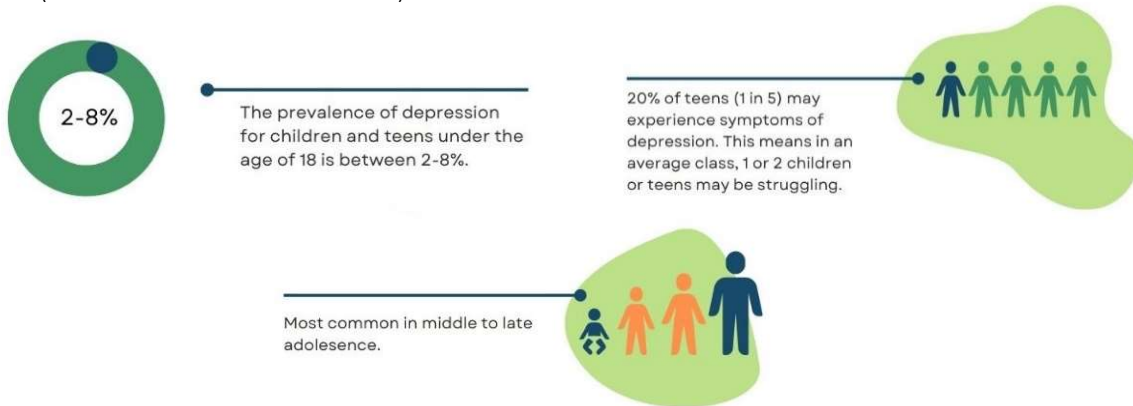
2-8%

The prevalence of depression for children and teens under the age of 18 is between 2-8%.

20% of teens (1 in 5) may experience symptoms of depression. This means in an average class, 1 or 2 children or teens may be struggling.

Most common in middle to late adolesence.